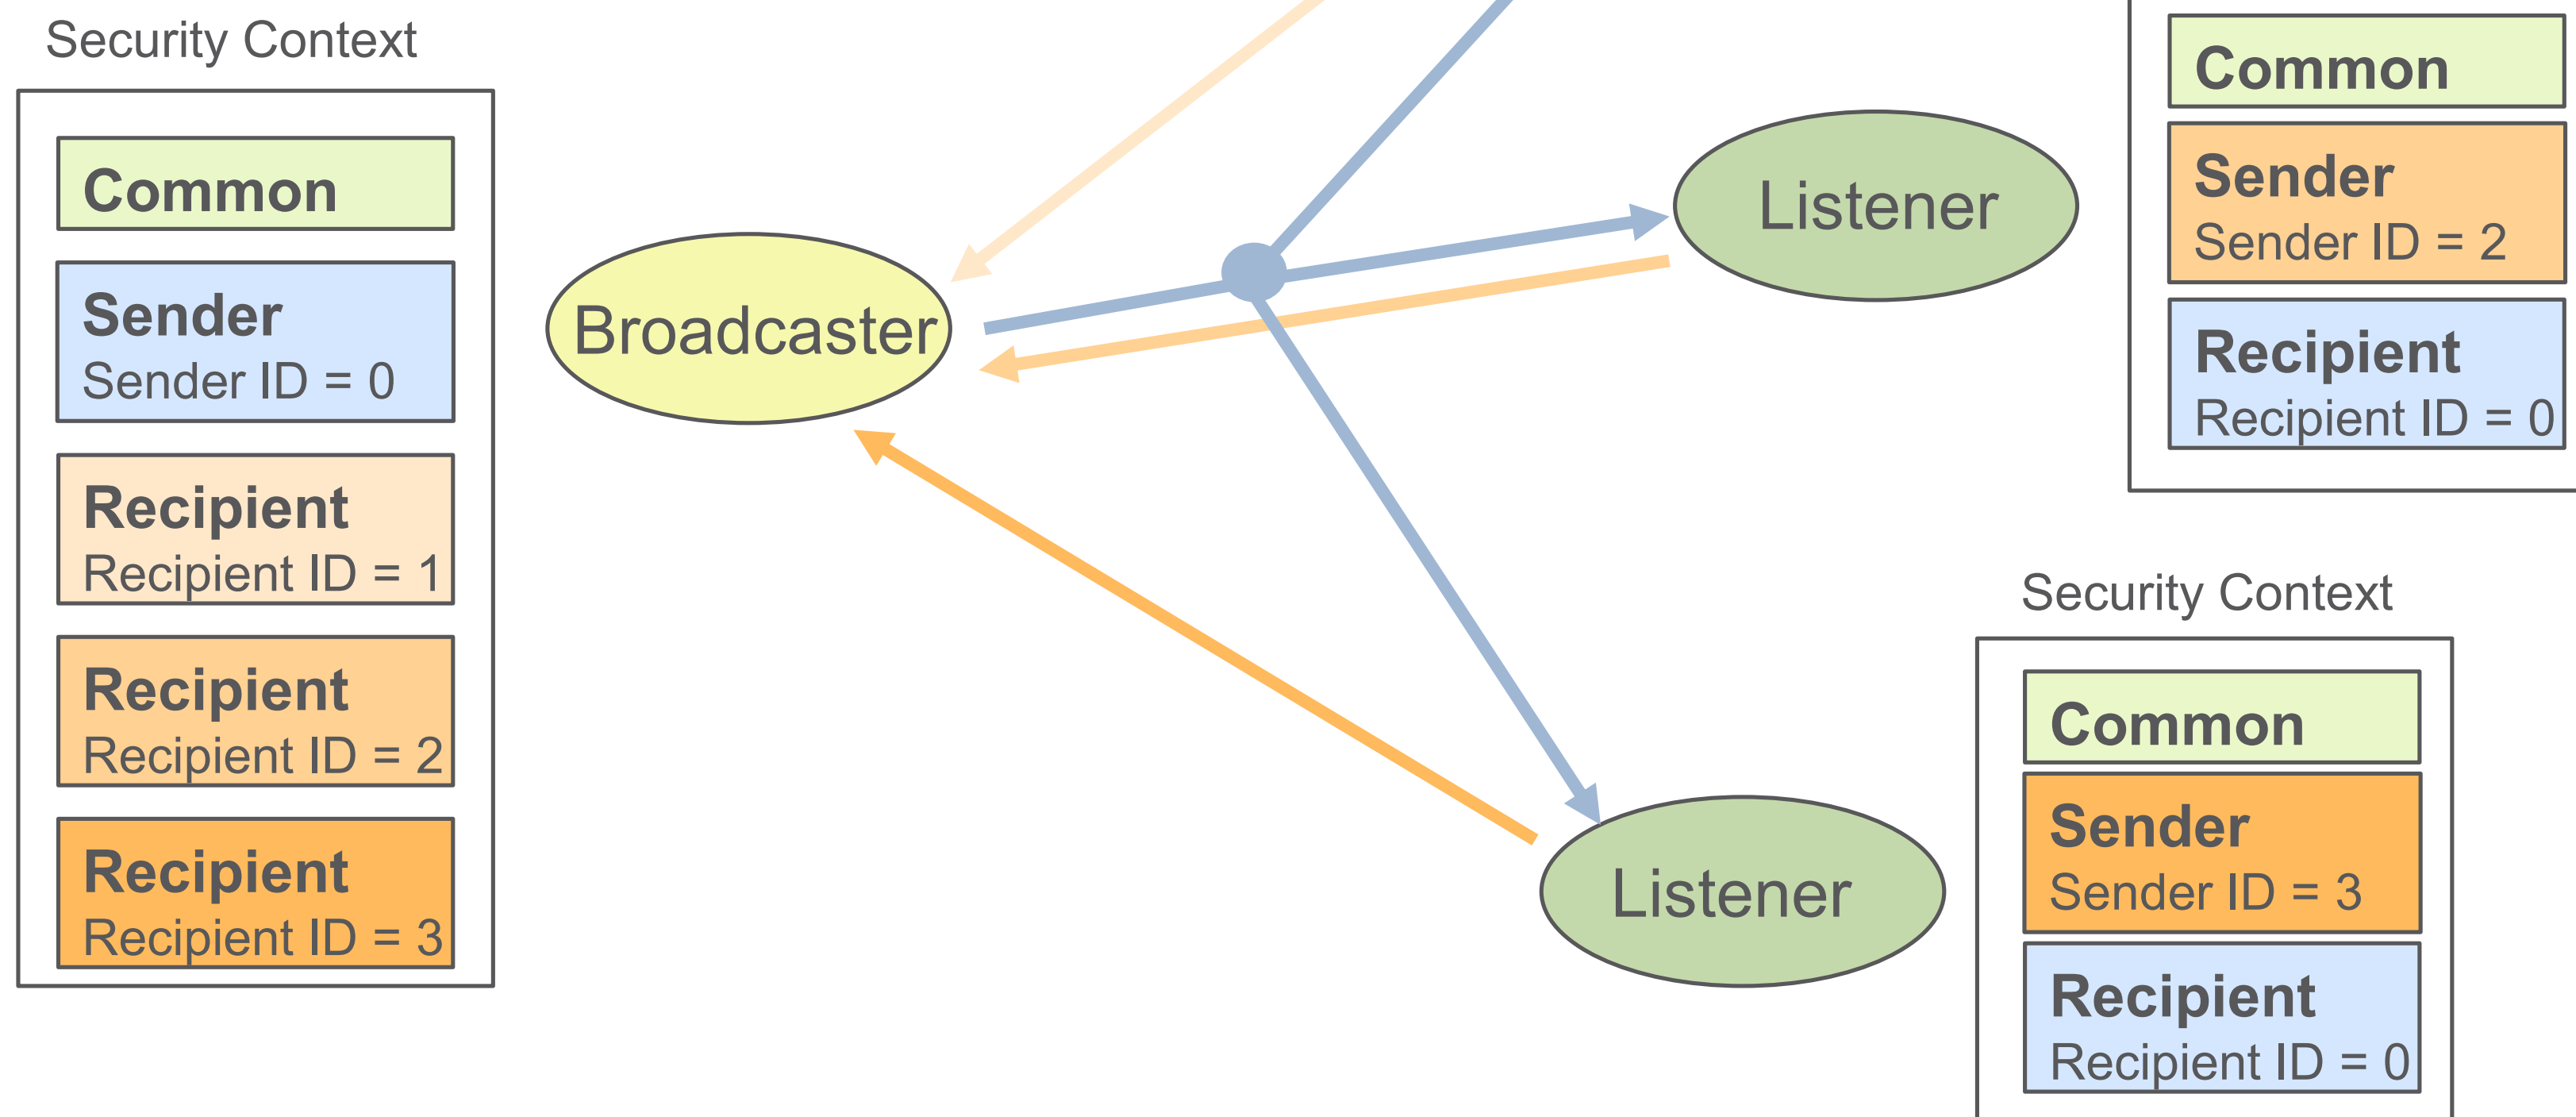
Security Context

Common

Sender
Sender ID = 0

Recipient
Recipient ID = 1

Recipient
Recipient ID = 2

Recipient
Recipient ID = 3

Broadcaster

Listener

Common

Sender
Sender ID = 2

Recipient
Recipient ID = 0

Listener

Security Context

Common

Sender
Sender ID = 3

Recipient
Recipient ID = 0